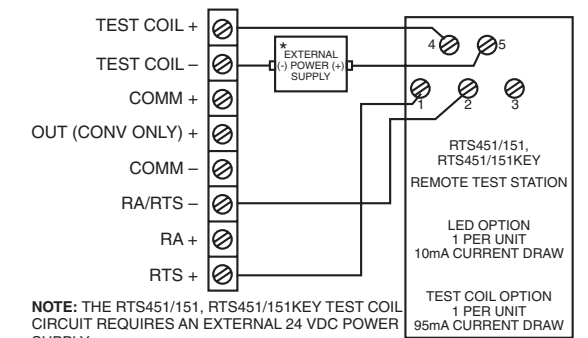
TEST COIL +
TEST COIL –
COMM +
OUT (CONV ONLY) +
COMM –
RA/RTS –
RA +
RTS +

* EXTERNAL (-) POWER (+) SUPPLY

4
5
1
2
3

RTS451/151, RTS451/151KEY
REMOTE TEST STATION

LED OPTION
1 PER UNIT
10mA CURRENT DRAW

TEST COIL OPTION
1 PER UNIT
95mA CURRENT DRAW

NOTE: THE RTS451/151, RTS451/151KEY TEST COIL CIRCUIT REQUIRES AN EXTERNAL 24 VDC POWER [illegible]